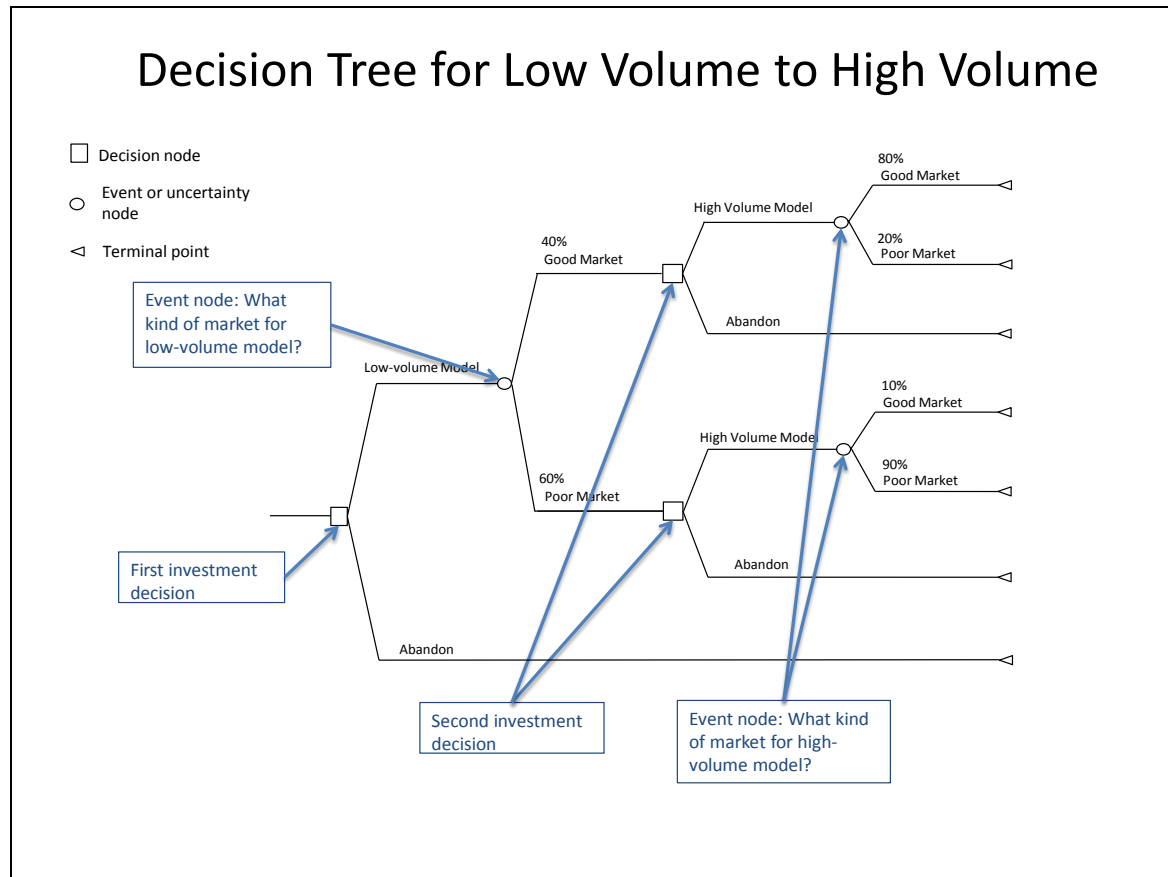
Decision Tree for Low Volume to High Volume

Decision node

Event or uncertainty node

Terminal point

Event node: What kind of market for low-volume model?

Low-volume Model

40%
Good Market

60%
Poor Market

High Volume Model

80%
Good Market

20%
Poor Market

Abandon

High Volume Model

10%
Good Market

90%
Poor Market

Abandon

First investment decision

Abandon

Second investment decision

Event node: What kind of market for high-volume model?